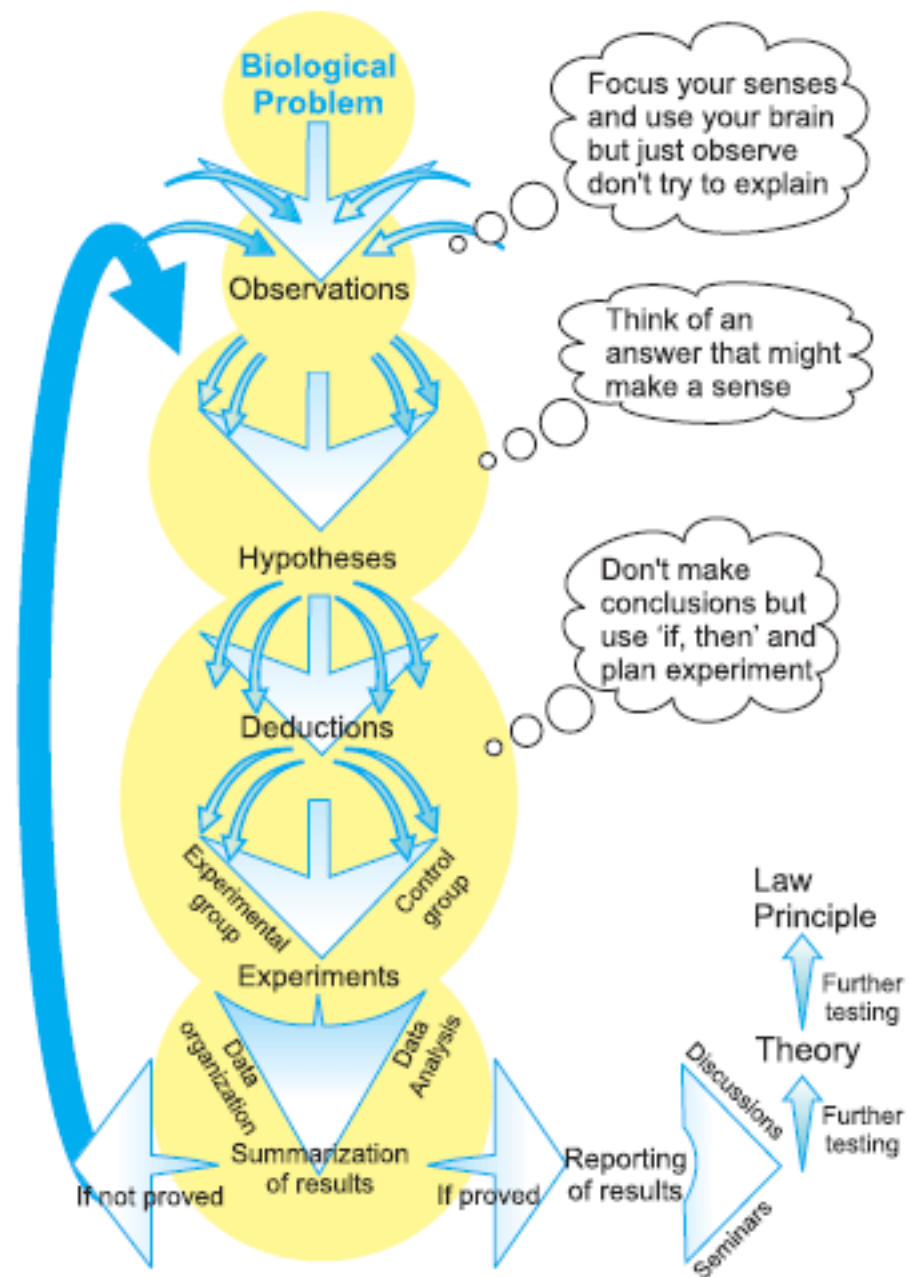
Biological Problem

Focus your senses and use your brain but just observe don't try to explain

Observations

Think of an answer that might make a sense

Hypotheses

Don't make conclusions but use 'if, then' and plan experiment

Deductions

Experimental group

Control group

Experiments

Data organization

Data Analysis

Summarization of results

If not proved

If proved

Reporting of results

Discussions

Seminars

Theory

Further testing

Further testing

Law Principle